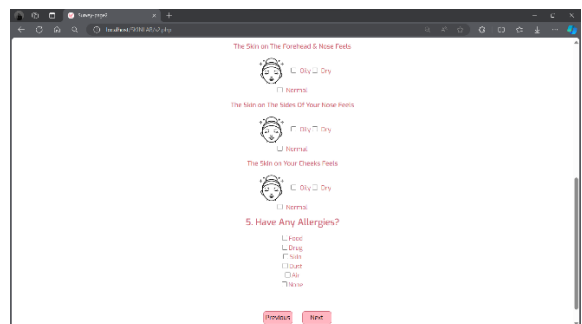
Survey-page1
localhost/SKINLAB/s2.php

The Skin on The Forehead & Nose Feels

Oily Dry

Normal

The Skin on The Sides Of Your Nose Feels

Oily Dry

Normal

The Skin on Your Cheeks Feels

Oily Dry

Normal

5. Have Any Allergies?

Food
Drug
Sun
Dust
Air
None

Previous Next